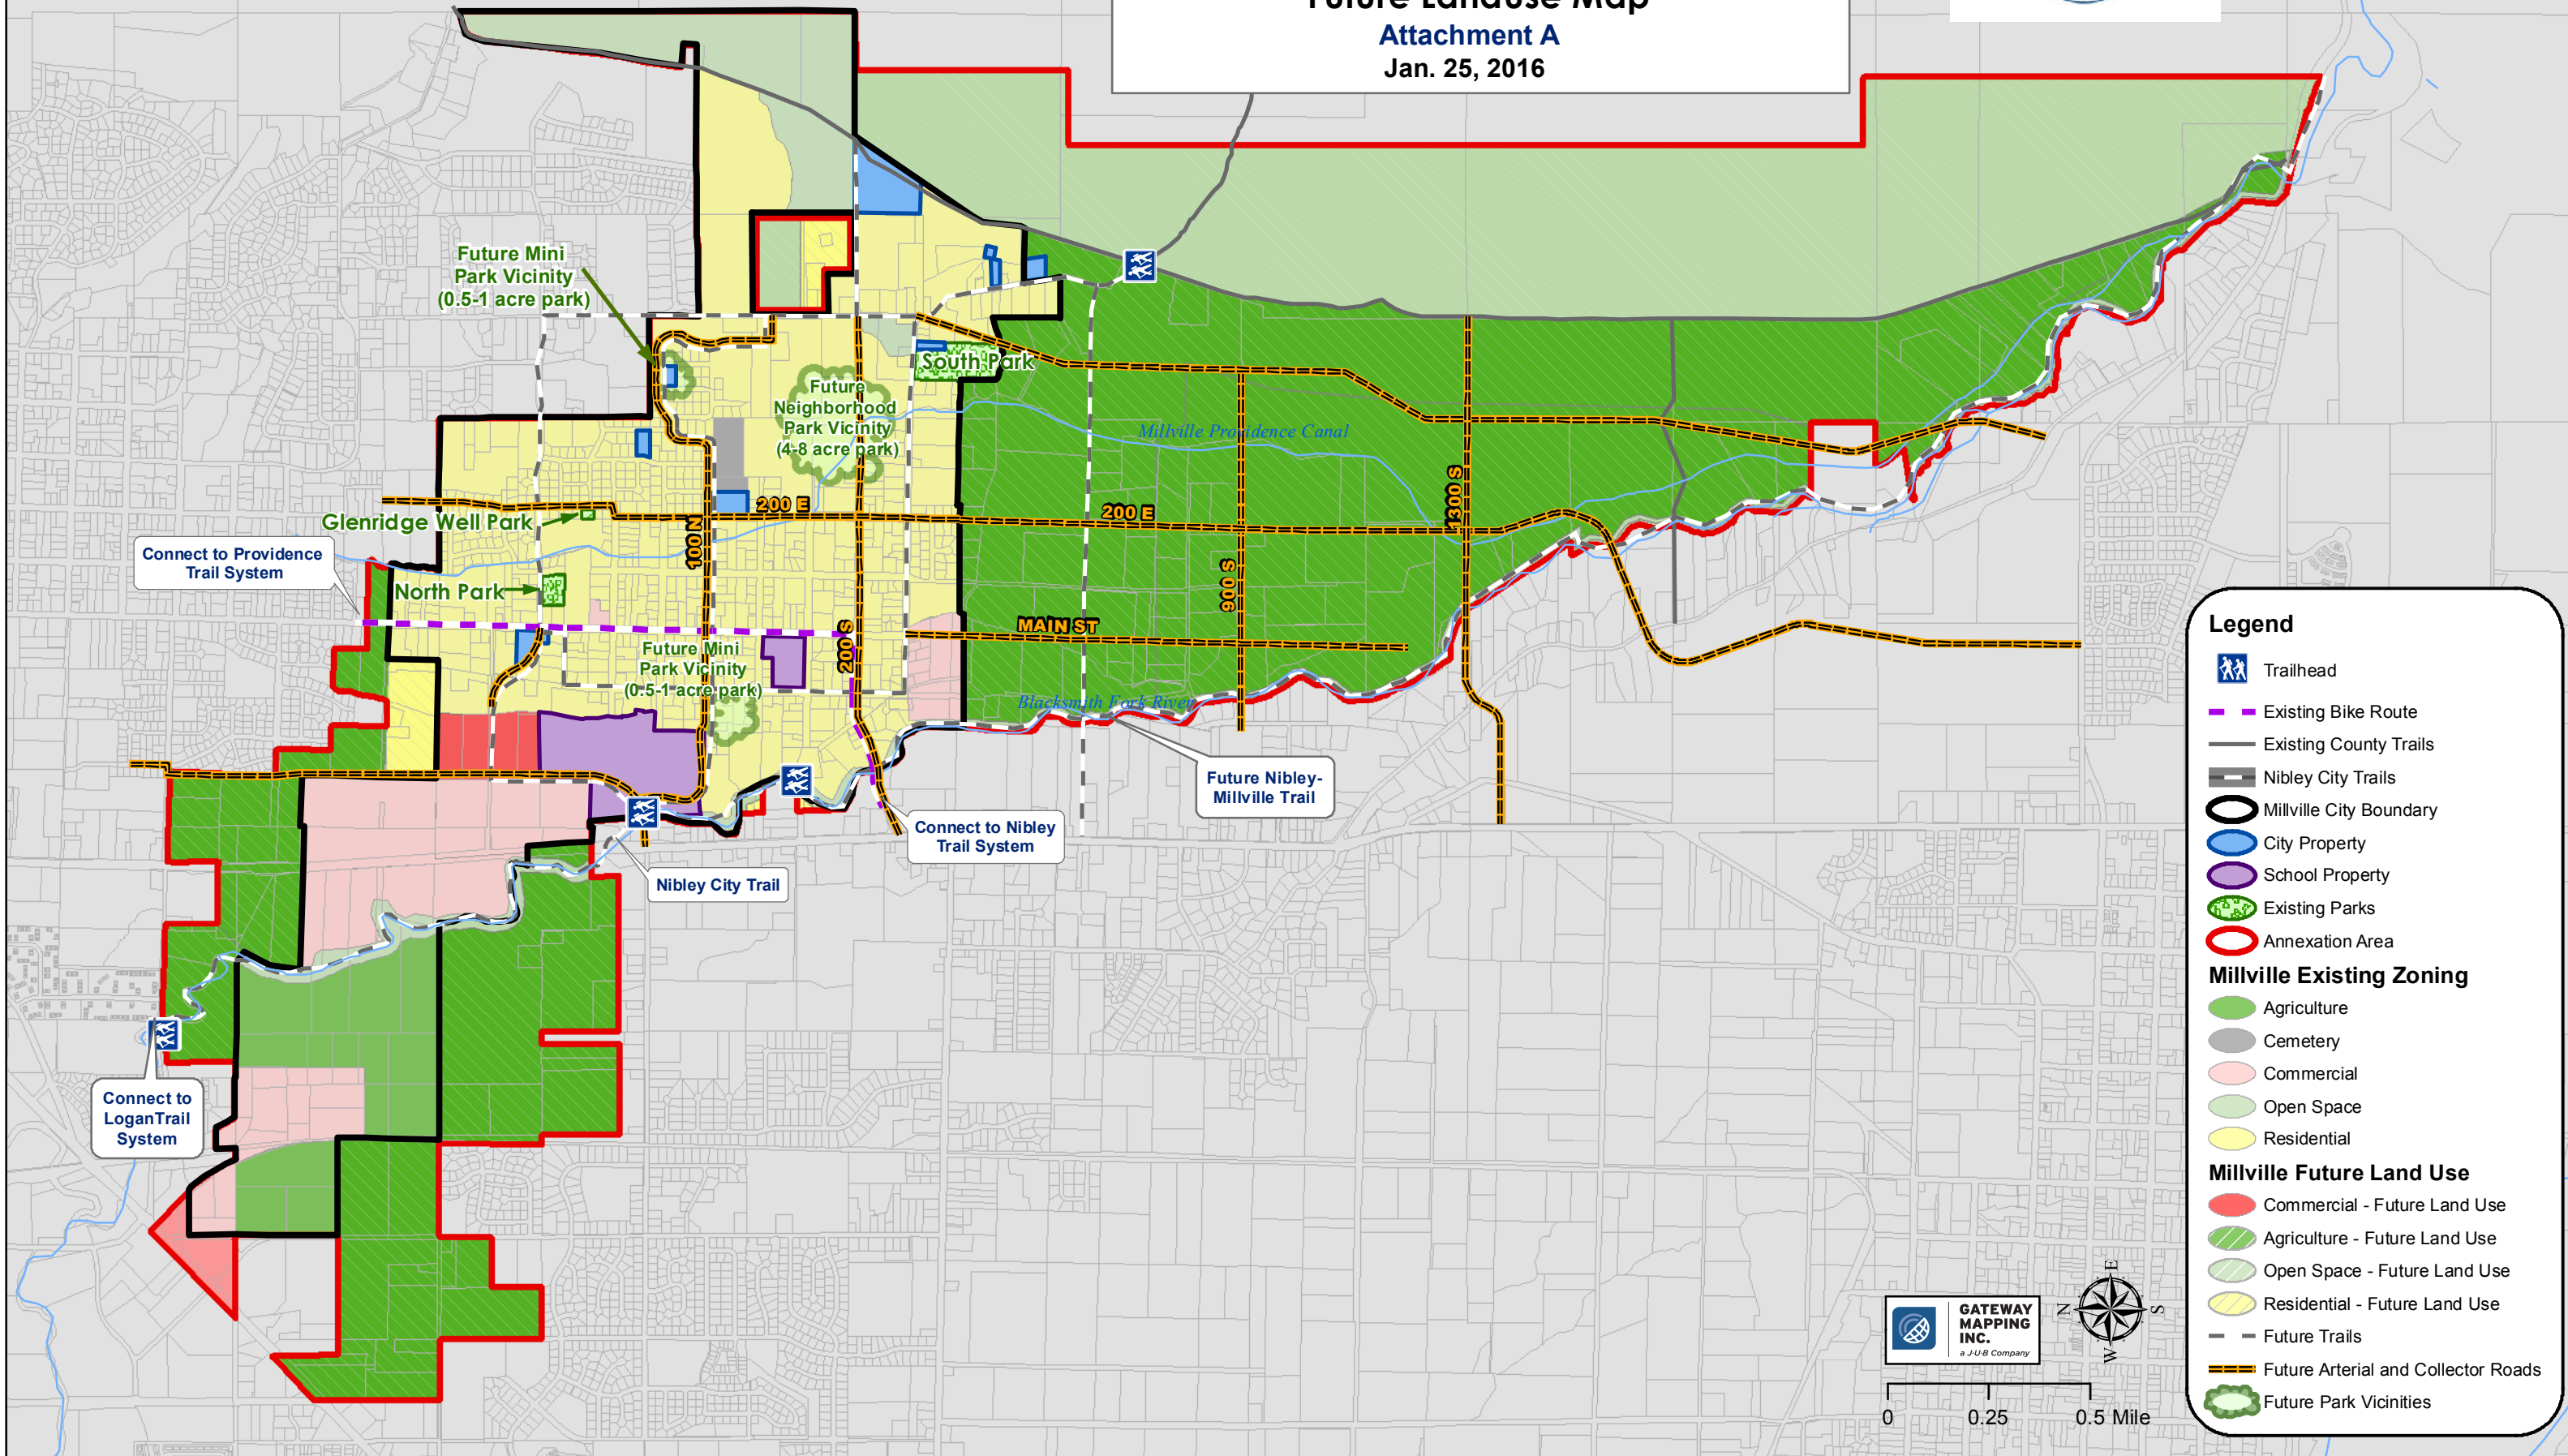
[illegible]
Attachment A
Jan. 25, 2016

Future Mini Park Vicinity (0.5-1 acre park)

South Park

Future Neighborhood Park Vicinity (4-8 acre park)

Millville Providence Canal

Glenridge Well Park

200 E

200 E

100 N

1300 S

Connect to Providence Trail System

North Park

900 S

MAIN ST

Future Mini Park Vicinity (0.5-1 acre park)

200 S

Blacksmith Fork River

Future Nibley-Millville Trail

Connect to Nibley Trail System

Nibley City Trail

Connect to LoganTrail System

Legend
Trailhead
Existing Bike Route
Existing County Trails
Nibley City Trails
Millville City Boundary
City Property
School Property
Existing Parks
Annexation Area
Millville Existing Zoning
Agriculture
Cemetery
Commercial
Open Space
Residential
Millville Future Land Use
Commercial - Future Land Use
Agriculture - Future Land Use
Open Space - Future Land Use
Residential - Future Land Use
Future Trails
Future Arterial and Collector Roads
Future Park Vicinities

GATEWAY MAPPING INC. a J-U-B Company

N E S W

0 0.25 0.5 Mile